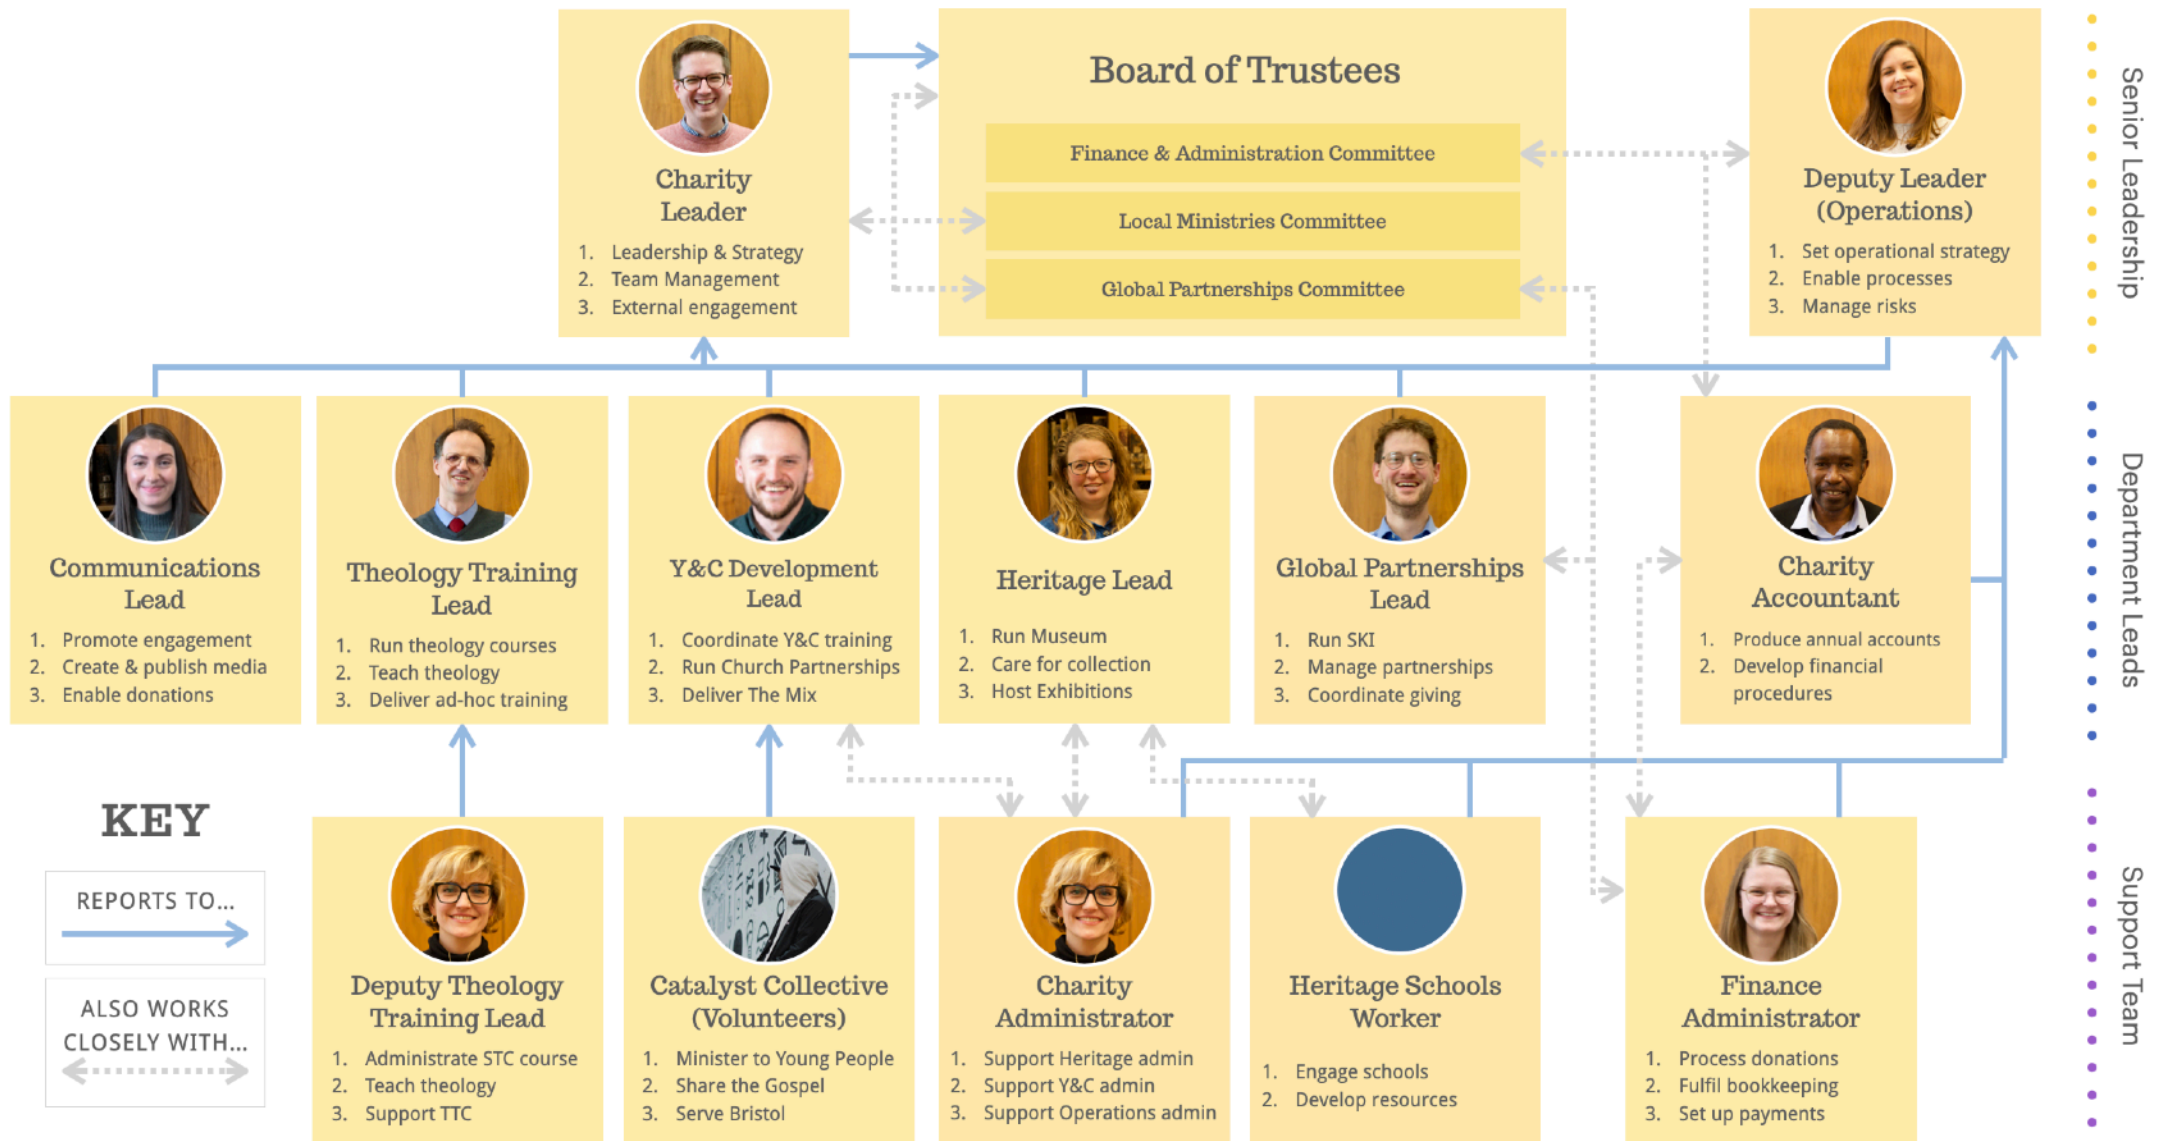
Charity Leader

1. Leadership & Strategy
2. Team Management
3. External engagement

Board of Trustees

Finance & Administration Committee

Local Ministries Committee

Global Partnerships Committee

Deputy Leader (Operations)

1. Set operational strategy
2. Enable processes
3. Manage risks

Senior Leadership

Communications Lead

1. Promote engagement
2. Create & publish media
3. Enable donations

Theology Training Lead

1. Run theology courses
2. Teach theology
3. Deliver ad-hoc training

Y&C Development Lead

1. Coordinate Y&C training
2. Run Church Partnerships
3. Deliver The Mix

Heritage Lead

1. Run Museum
2. Care for collection
3. Host Exhibitions

Global Partnerships Lead

1. Run SKI
2. Manage partnerships
3. Coordinate giving

Charity Accountant

1. Produce annual accounts
2. Develop financial procedures

Department Leads

KEY

REPORTS TO...

ALSO WORKS CLOSELY WITH...

Deputy Theology Training Lead

1. Administrate STC course
2. Teach theology
3. Support TTC

Catalyst Collective (Volunteers)

1. Minister to Young People
2. Share the Gospel
3. Serve Bristol

Charity Administrator

1. Support Heritage admin
2. Support Y&C admin
3. Support Operations admin

Heritage Schools Worker

1. Engage schools
2. Develop resources

Finance Administrator

1. Process donations
2. Fulfil bookkeeping
3. Set up payments

Support Team